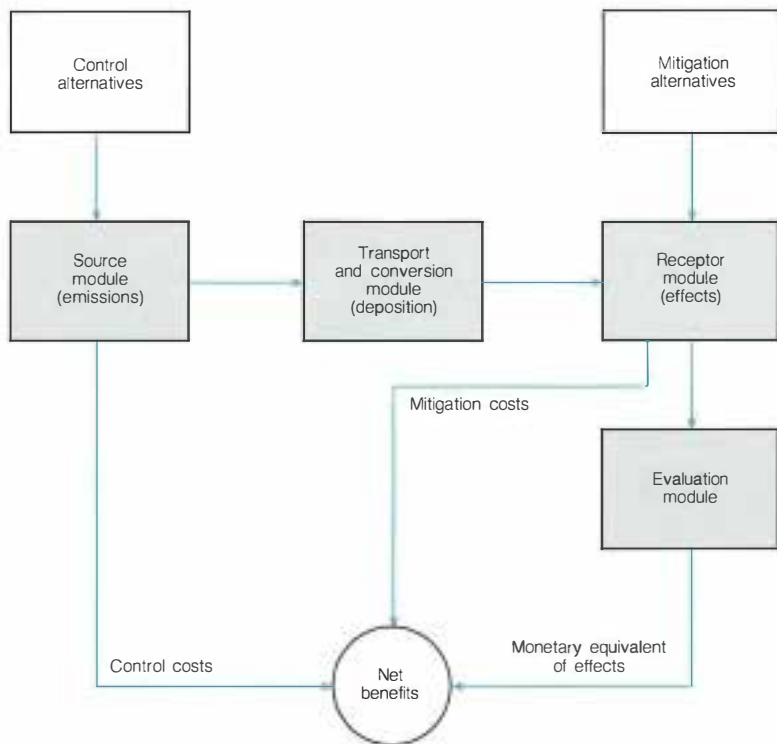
Control alternatives

Mitigation alternatives

Source module (emissions)

Transport and conversion module (deposition)

Receptor module (effects)

Mitigation costs

Evaluation module

Control costs

Net benefits

Monetary equivalent of effects